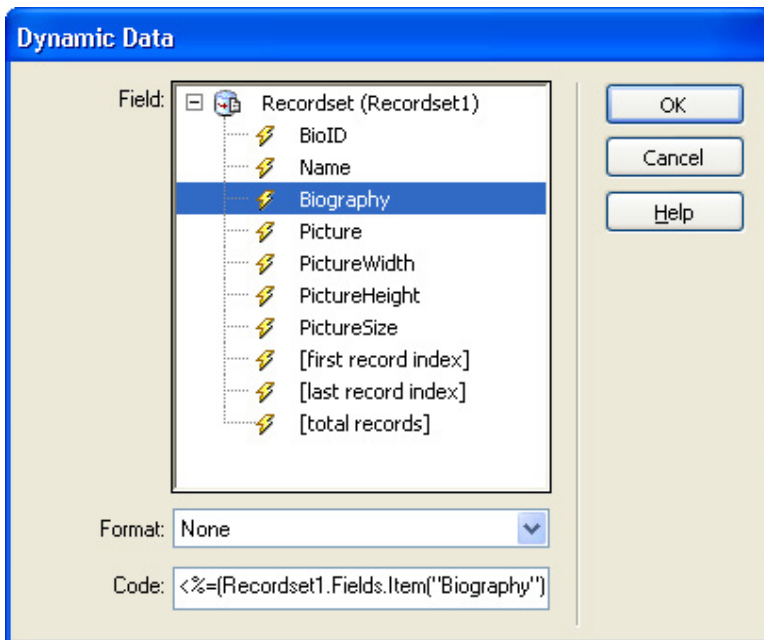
Dynamic Data

Field:

Recordset (Recordset1)
BioID
Name
Biography
Picture
PictureWidth
PictureHeight
PictureSize
[first record index]
[last record index]
[total records]

OK
Cancel
Help

Format: None

Code: <%=(Recordset1.Fields.Item("Biography")